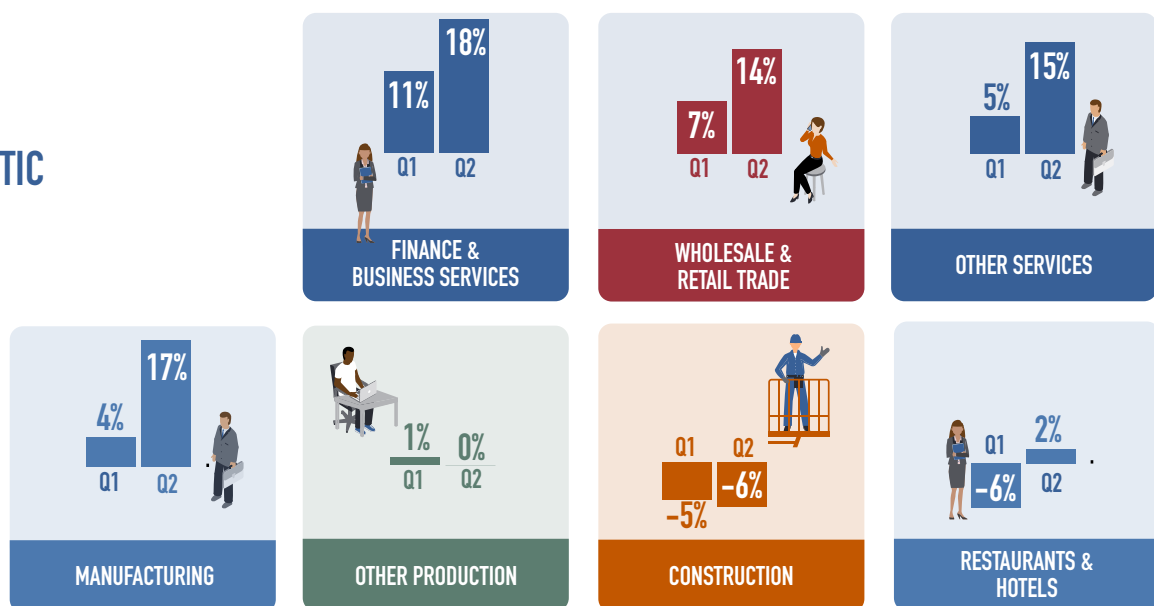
TIC

11%
18%
Q1
Q2
FINANCE & BUSINESS SERVICES

7%
14%
Q1
Q2
WHOLESALE & RETAIL TRADE

5%
15%
Q1
Q2
OTHER SERVICES

4%
17%
Q1
Q2
MANUFACTURING

1%
0%
Q1
Q2
OTHER PRODUCTION

Q1
Q2
-6%
-5%
CONSTRUCTION

Q1
2%
-6%
Q2
RESTAURANTS & HOTELS